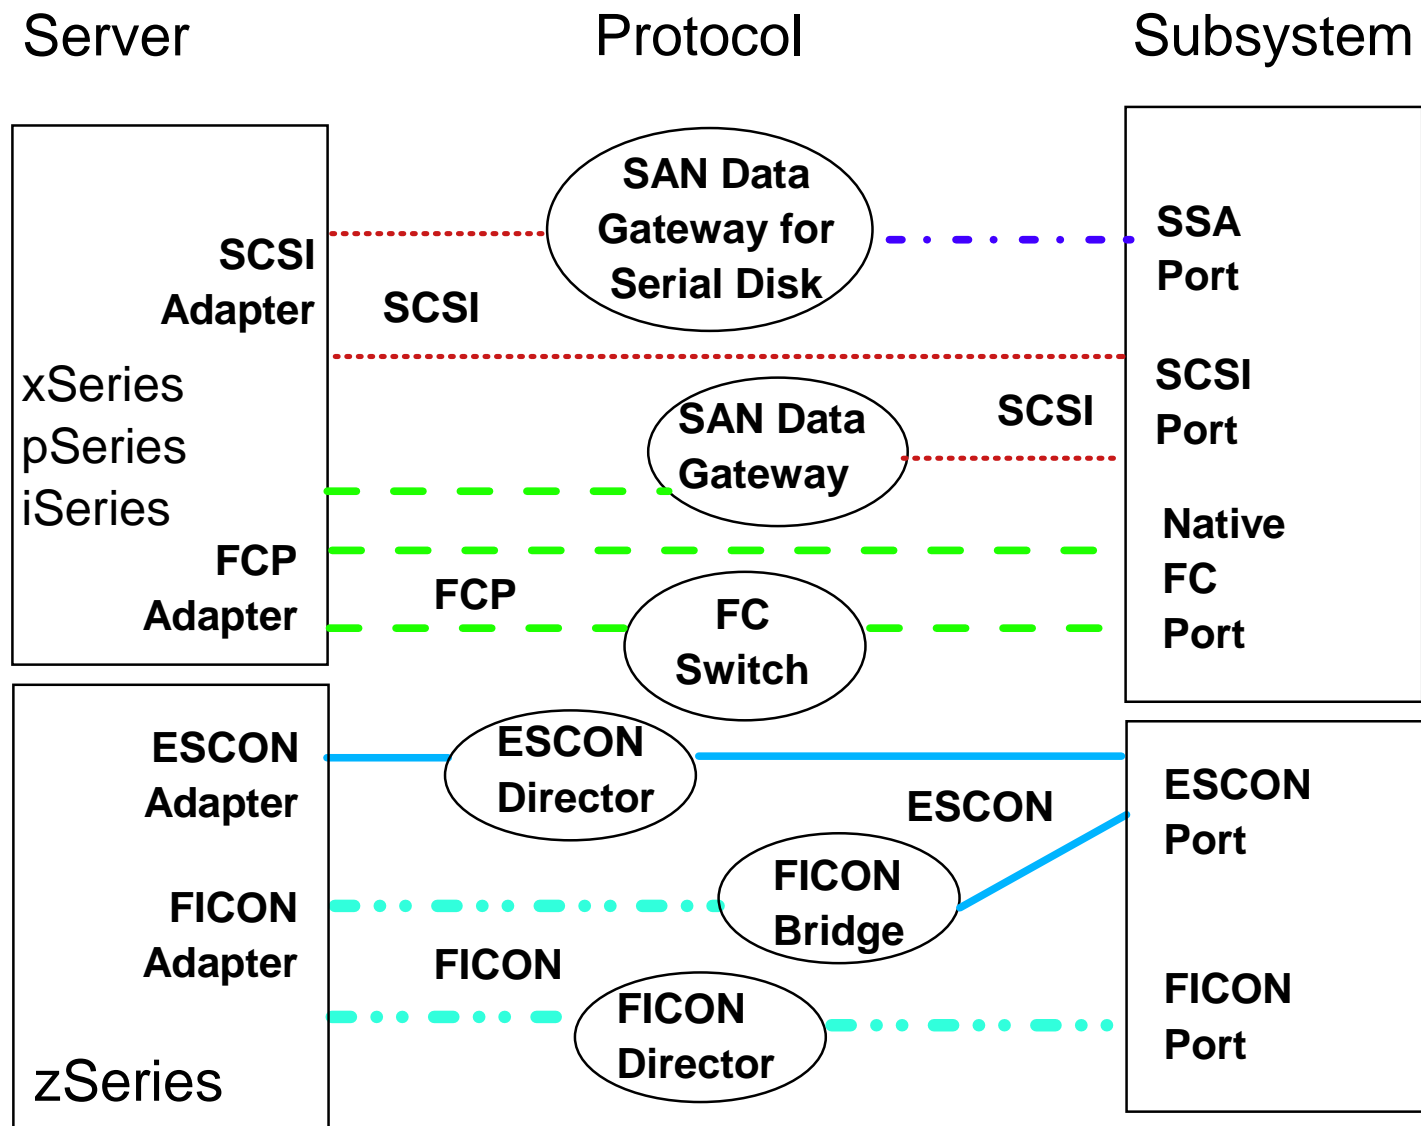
Server

Protocol

Subsystem

SCSI Adapter

xSeries
pSeries
iSeries

FCP Adapter

SAN Data Gateway for Serial Disk

SCSI

SAN Data Gateway

SCSI

FCP

FC Switch

SSA Port

SCSI Port

Native FC Port

ESCON Adapter

FICON Adapter

zSeries

ESCON Director

ESCON

FICON Bridge

FICON

FICON Director

ESCON Port

FICON Port